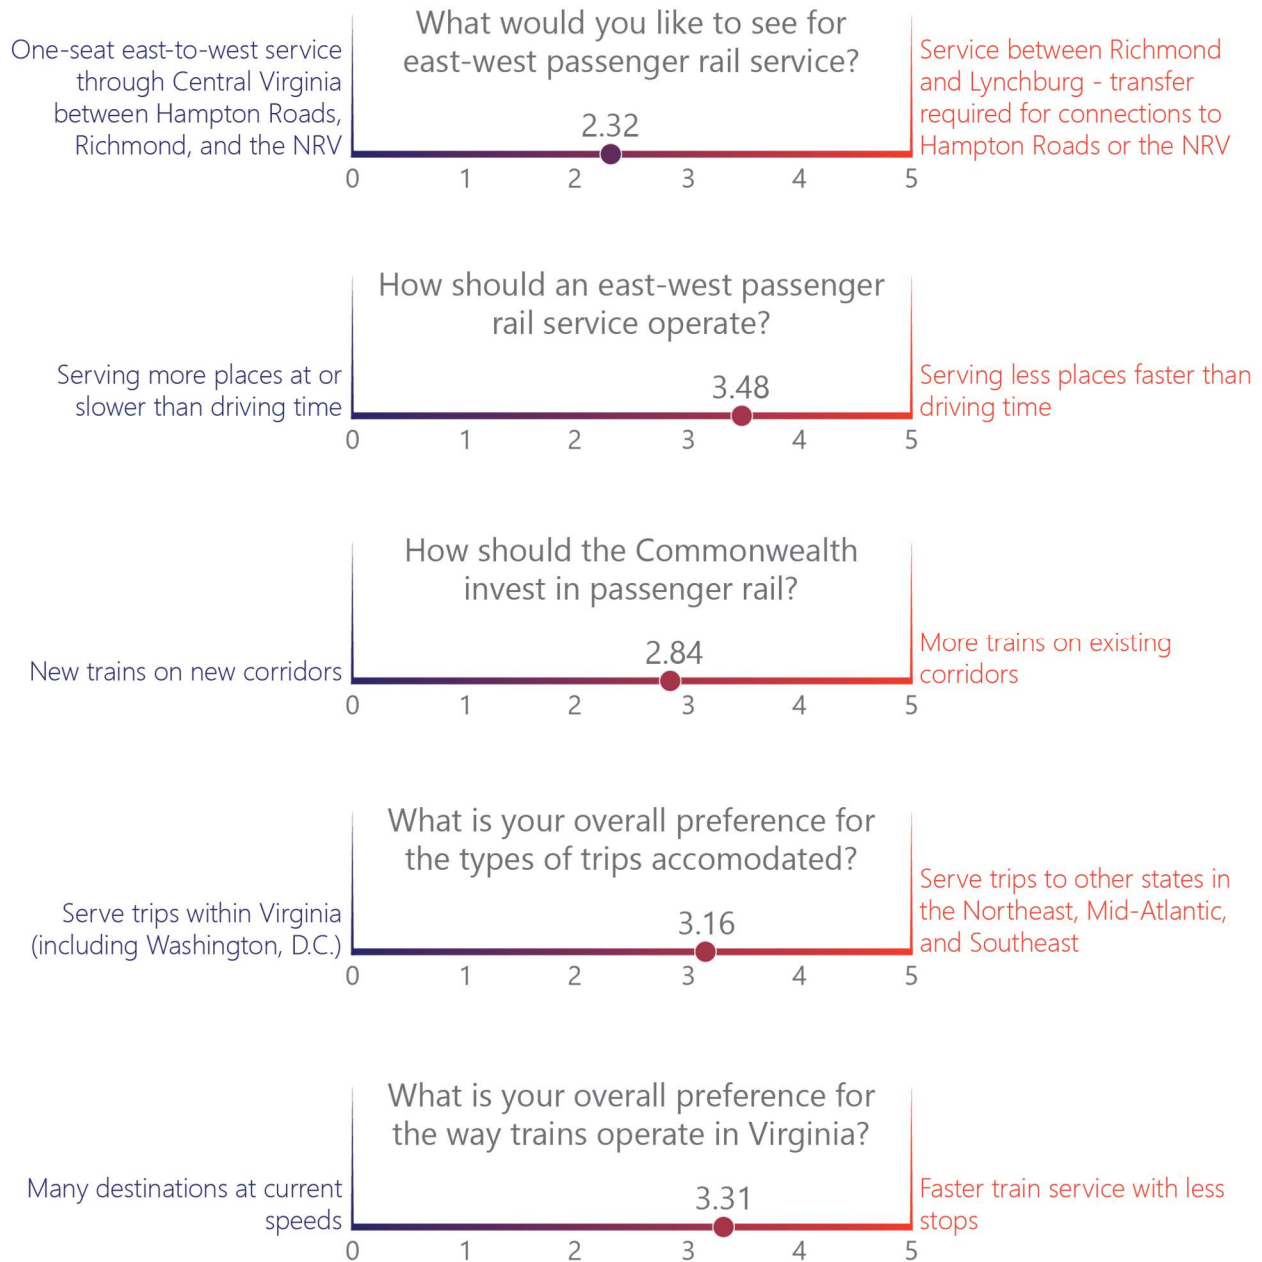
One-seat east-to-west service through Central Virginia between Hampton Roads, Richmond, and the NRV

What would you like to see for east-west passenger rail service?

Service between Richmond and Lynchburg - transfer required for connections to Hampton Roads or the NRV

2.32

0 1 2 3 4 5

How should an east-west passenger rail service operate?

Serving more places at or slower than driving time

3.48

Serving less places faster than driving time

0 1 2 3 4 5

How should the Commonwealth invest in passenger rail?

New trains on new corridors

2.84

More trains on existing corridors

0 1 2 3 4 5

What is your overall preference for the types of trips accomodated?

Serve trips within Virginia (including Washington, D.C.)

3.16

Serve trips to other states in the Northeast, Mid-Atlantic, and Southeast

0 1 2 3 4 5

What is your overall preference for the way trains operate in Virginia?

Many destinations at current speeds

3.31

Faster train service with less stops

0 1 2 3 4 5